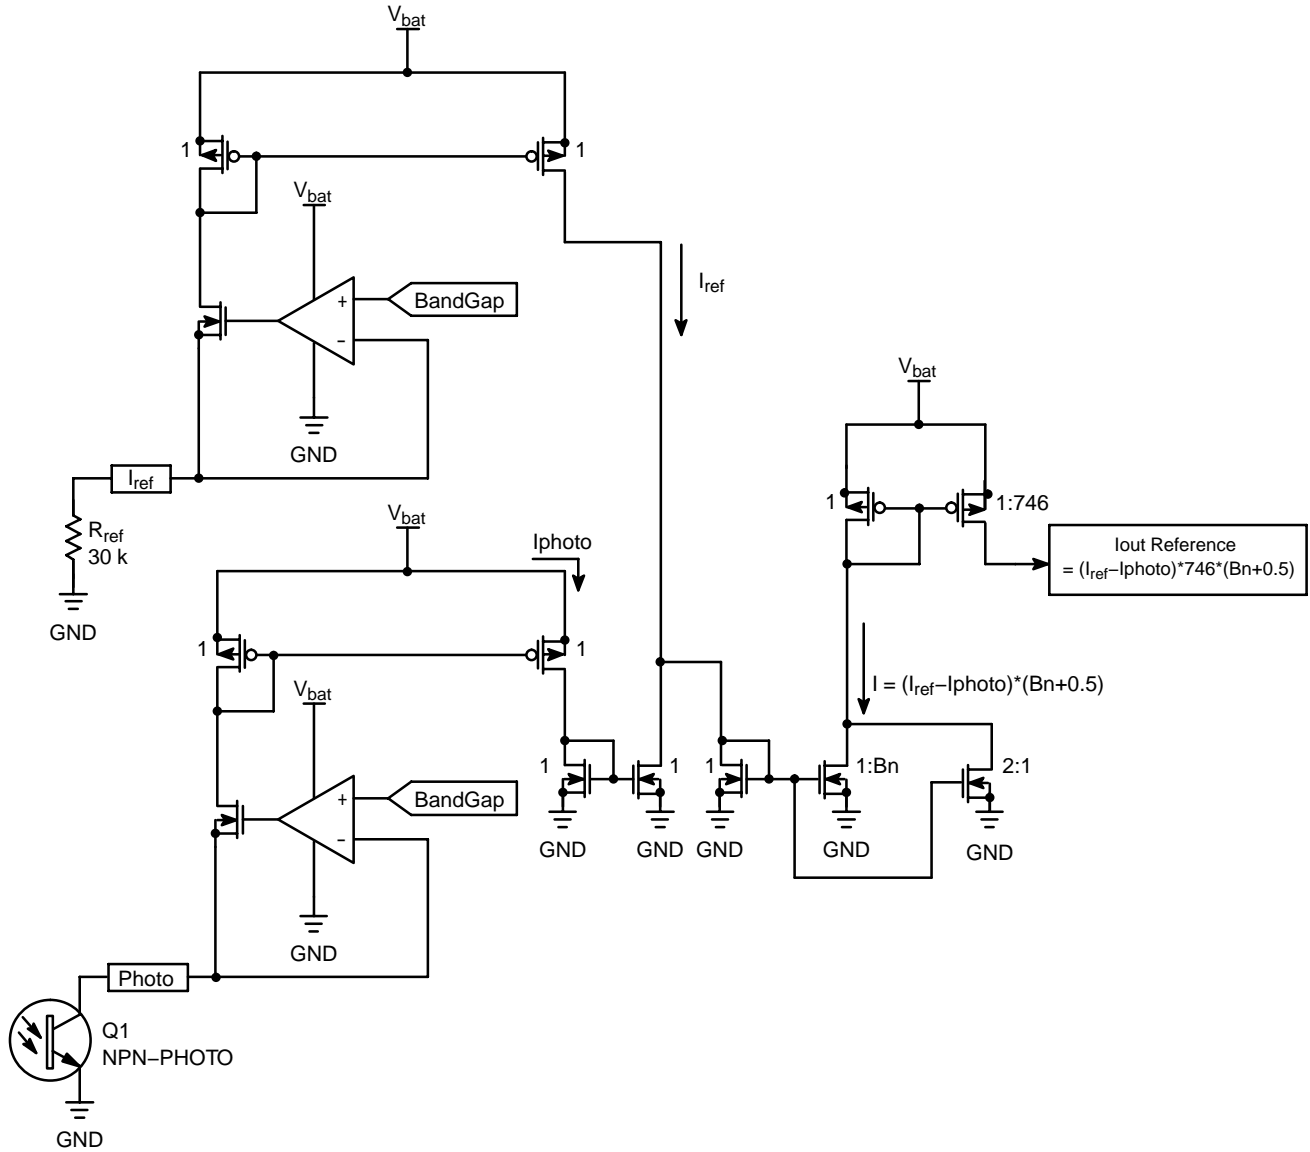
$V_{bat}$

1

1

$V_{bat}$

+

BandGap

−

GND

$I_{ref}$

$I_{ref}$

$R_{ref}$
30 k

GND

$V_{bat}$

Iphoto

1

1

$V_{bat}$

+

BandGap

−

GND

Photo

Q1
NPN−PHOTO

GND

1

1

1

GND

GND

GND

$V_{bat}$

1

1:746

Iout Reference
= ($I_{ref}$−Iphoto)*746*(Bn+0.5)

I = ($I_{ref}$−Iphoto)*(Bn+0.5)

1:Bn

2:1

GND

GND